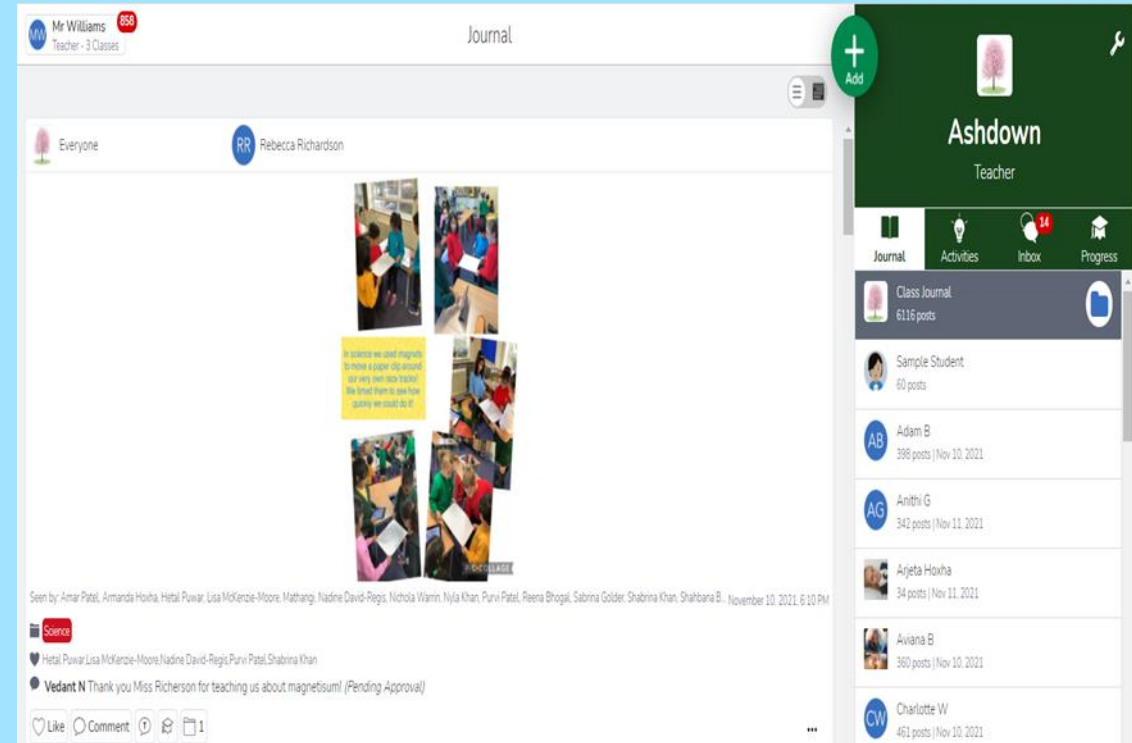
MW Mr Williams 858
Teacher - 3 Classes

Journal

Add

Ashdown
Teacher

Journal
Activities
14 Inbox
Progress

Class Journal
6116 posts

Sample Student
60 posts

AB Adam B
398 posts | Nov 10, 2021

AG Anithi G
342 posts | Nov 11, 2021

Arjeta Hoxha
34 posts | Nov 11, 2021

Aviana B
360 posts | Nov 10, 2021

CW Charlotte W
461 posts | Nov 10, 2021

Everyone

RR Rebecca Richardson

In science we used magnets to move a paper clip around our very own race tracks! We timed them to see how quickly we could do it!

PIC COLLAGE

Seen by: Amar Patel, Armanda Hoxha, Hetal Puwar, Lisa McKenzie-Moore, Mathangi, Nadine David-Regis, Nichola Warrin, Nyla Khan, Purvi Patel, Reena Bhogal, Sabrina Golder, Shabrina Khan, Shahbana B... November 10, 2021, 6:10 PM

Science

Hetal Puwar,Lisa McKenzie-Moore,Nadine David-Regis,Purvi Patel,Shabrina Khan

Vedant N Thank you Miss Richerson for teaching us about magnetisum! (Pending Approval)

Like Comment 1